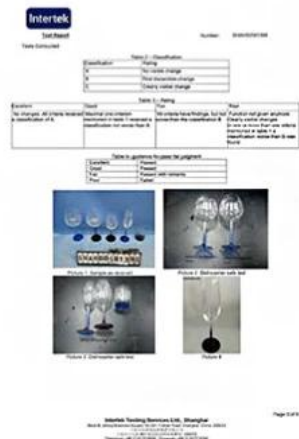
Intertek

Test Report
Number: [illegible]

Tests Conducted

Table 2 – Classification

| Classification | Rating |
|---|---|
| A | No visible change |
| B | Slight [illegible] change |
| C | Clearly visible change |

Table 3 – Rating

| Excellent | Good | Poor | Fail |
|---|---|---|---|
| No changes. All criteria received a classification of A | Maximal one criterion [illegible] in table 1 received a classification not worse than B | All criteria have findings, but not worse than the classification B | Function not given anymore. Clearly visible changes. Or one or more than one criteria mentioned in table 1 a classification worse than B was found |

Table 4 guidance for pass fail judgment

| Excellent | Passed |
|---|---|
| Good | Passed |
| Poor | Passed with remarks |
| Fail | Failed |

Picture 1: Sample as received

Picture 2: Dishwasher safe test

Picture 3: Dishwasher safe test

Picture 4

Page 3 of 6

Intertek Testing Services Ltd., Shanghai
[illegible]
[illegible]